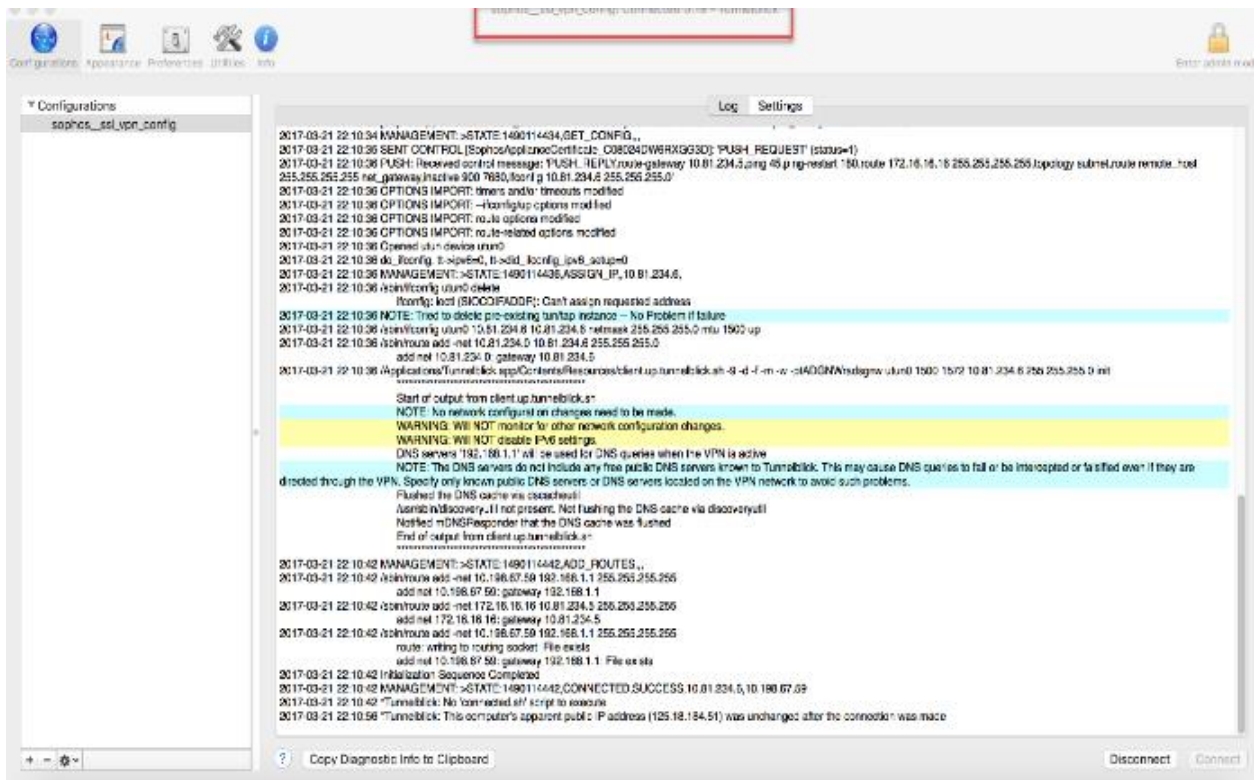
sophos_ssl_vpn_config: Connected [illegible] Tunnelblick

Configurations Appearance Preferences Utilities Info

Enter admin mode

▼ Configurations
sophos_ssl_vpn_config

Log Settings

2017-03-21 22:10:34 MANAGEMENT: >STATE:1490114434,GET_CONFIG,,
2017-03-21 22:10:35 SENT CONTROL [SophosApplianceCertificate_C080240W6RXG63D]: 'PUSH_REQUEST' (status=1)
2017-03-21 22:10:36 PUSH: Received control message: 'PUSH_REPLY,route-gateway 10.81.234.5,ping 45,ping-restart 180,route 172.16.16.16 255.255.255.255,topology subnet,route remote_host 255.255.255.255 net_gateway,inactive 900 7680,ifconfig 10.81.234.6 255.255.255.0'
2017-03-21 22:10:36 OPTIONS IMPORT: timers and/or timeouts modified
2017-03-21 22:10:36 OPTIONS IMPORT: --ifconfig/up options modified
2017-03-21 22:10:36 OPTIONS IMPORT: route options modified
2017-03-21 22:10:36 OPTIONS IMPORT: route-related options modified
2017-03-21 22:10:36 Opened utun device utun0
2017-03-21 22:10:36 do_ifconfig, tt->ipv6=0, tt->did_ifconfig_ipv6_setup=0
2017-03-21 22:10:36 MANAGEMENT: >STATE:1490114436,ASSIGN_IP,,10.81.234.6,
2017-03-21 22:10:36 /sbin/ifconfig utun0 delete
ifconfig: ioctl (SIOCDIFADDR): Can't assign requested address
2017-03-21 22:10:36 NOTE: Tried to delete pre-existing tun/tap instance -- No Problem if failure
2017-03-21 22:10:36 /sbin/ifconfig utun0 10.81.234.6 10.81.234.6 netmask 255.255.255.0 mtu 1500 up
2017-03-21 22:10:36 /sbin/route add -net 10.81.234.0 10.81.234.5 255.255.255.0
add net 10.81.234.0: gateway 10.81.234.5
2017-03-21 22:10:36 /Applications/Tunnelblick.app/Contents/Resources/client.up.tunnelblick.sh -9 -d -f -m -w -ptADGNWradsgnw utun0 1500 1572 10.81.234.6 255.255.255.0 init
**********************************************
Start of output from client.up.tunnelblick.sh
NOTE: No network configuration changes need to be made.
WARNING: Will NOT monitor for other network configuration changes.
WARNING: Will NOT disable IPv6 settings.
DNS servers '192.168.1.1' will be used for DNS queries when the VPN is active
NOTE: The DNS servers do not include any free public DNS servers known to Tunnelblick. This may cause DNS queries to fail or be intercepted or falsified even if they are directed through the VPN. Specify only known public DNS servers or DNS servers located on the VPN network to avoid such problems.
Flushed the DNS cache via dscacheutil
/usr/sbin/discoveryutil not present. Not flushing the DNS cache via discoveryutil
Notified mDNSResponder that the DNS cache was flushed
End of output from client.up.tunnelblick.sh
**********************************************
2017-03-21 22:10:42 MANAGEMENT: >STATE:1490114442,ADD_ROUTES,,
2017-03-21 22:10:42 /sbin/route add -net 10.198.67.59 192.168.1.1 255.255.255.255
add net 10.198.67.59: gateway 192.168.1.1
2017-03-21 22:10:42 /sbin/route add -net 172.16.16.16 10.81.234.5 255.255.255.255
add net 172.16.16.16: gateway 10.81.234.5
2017-03-21 22:10:42 /sbin/route add -net 10.198.67.59 192.168.1.1 255.255.255.255
route: writing to routing socket: File exists
add net 10.198.67.59: gateway 192.168.1.1: File exists
2017-03-21 22:10:42 Initialization Sequence Completed
2017-03-21 22:10:42 MANAGEMENT: >STATE:1490114442,CONNECTED,SUCCESS,10.81.234.5,10.198.67.59
2017-03-21 22:10:42 *Tunnelblick: No 'connected.sh' script to execute
2017-03-21 22:10:56 *Tunnelblick: This computer's apparent public IP address (125.18.184.51) was unchanged after the connection was made

+ − ⚙

? Copy Diagnostic Info to Clipboard

Disconnect Connect